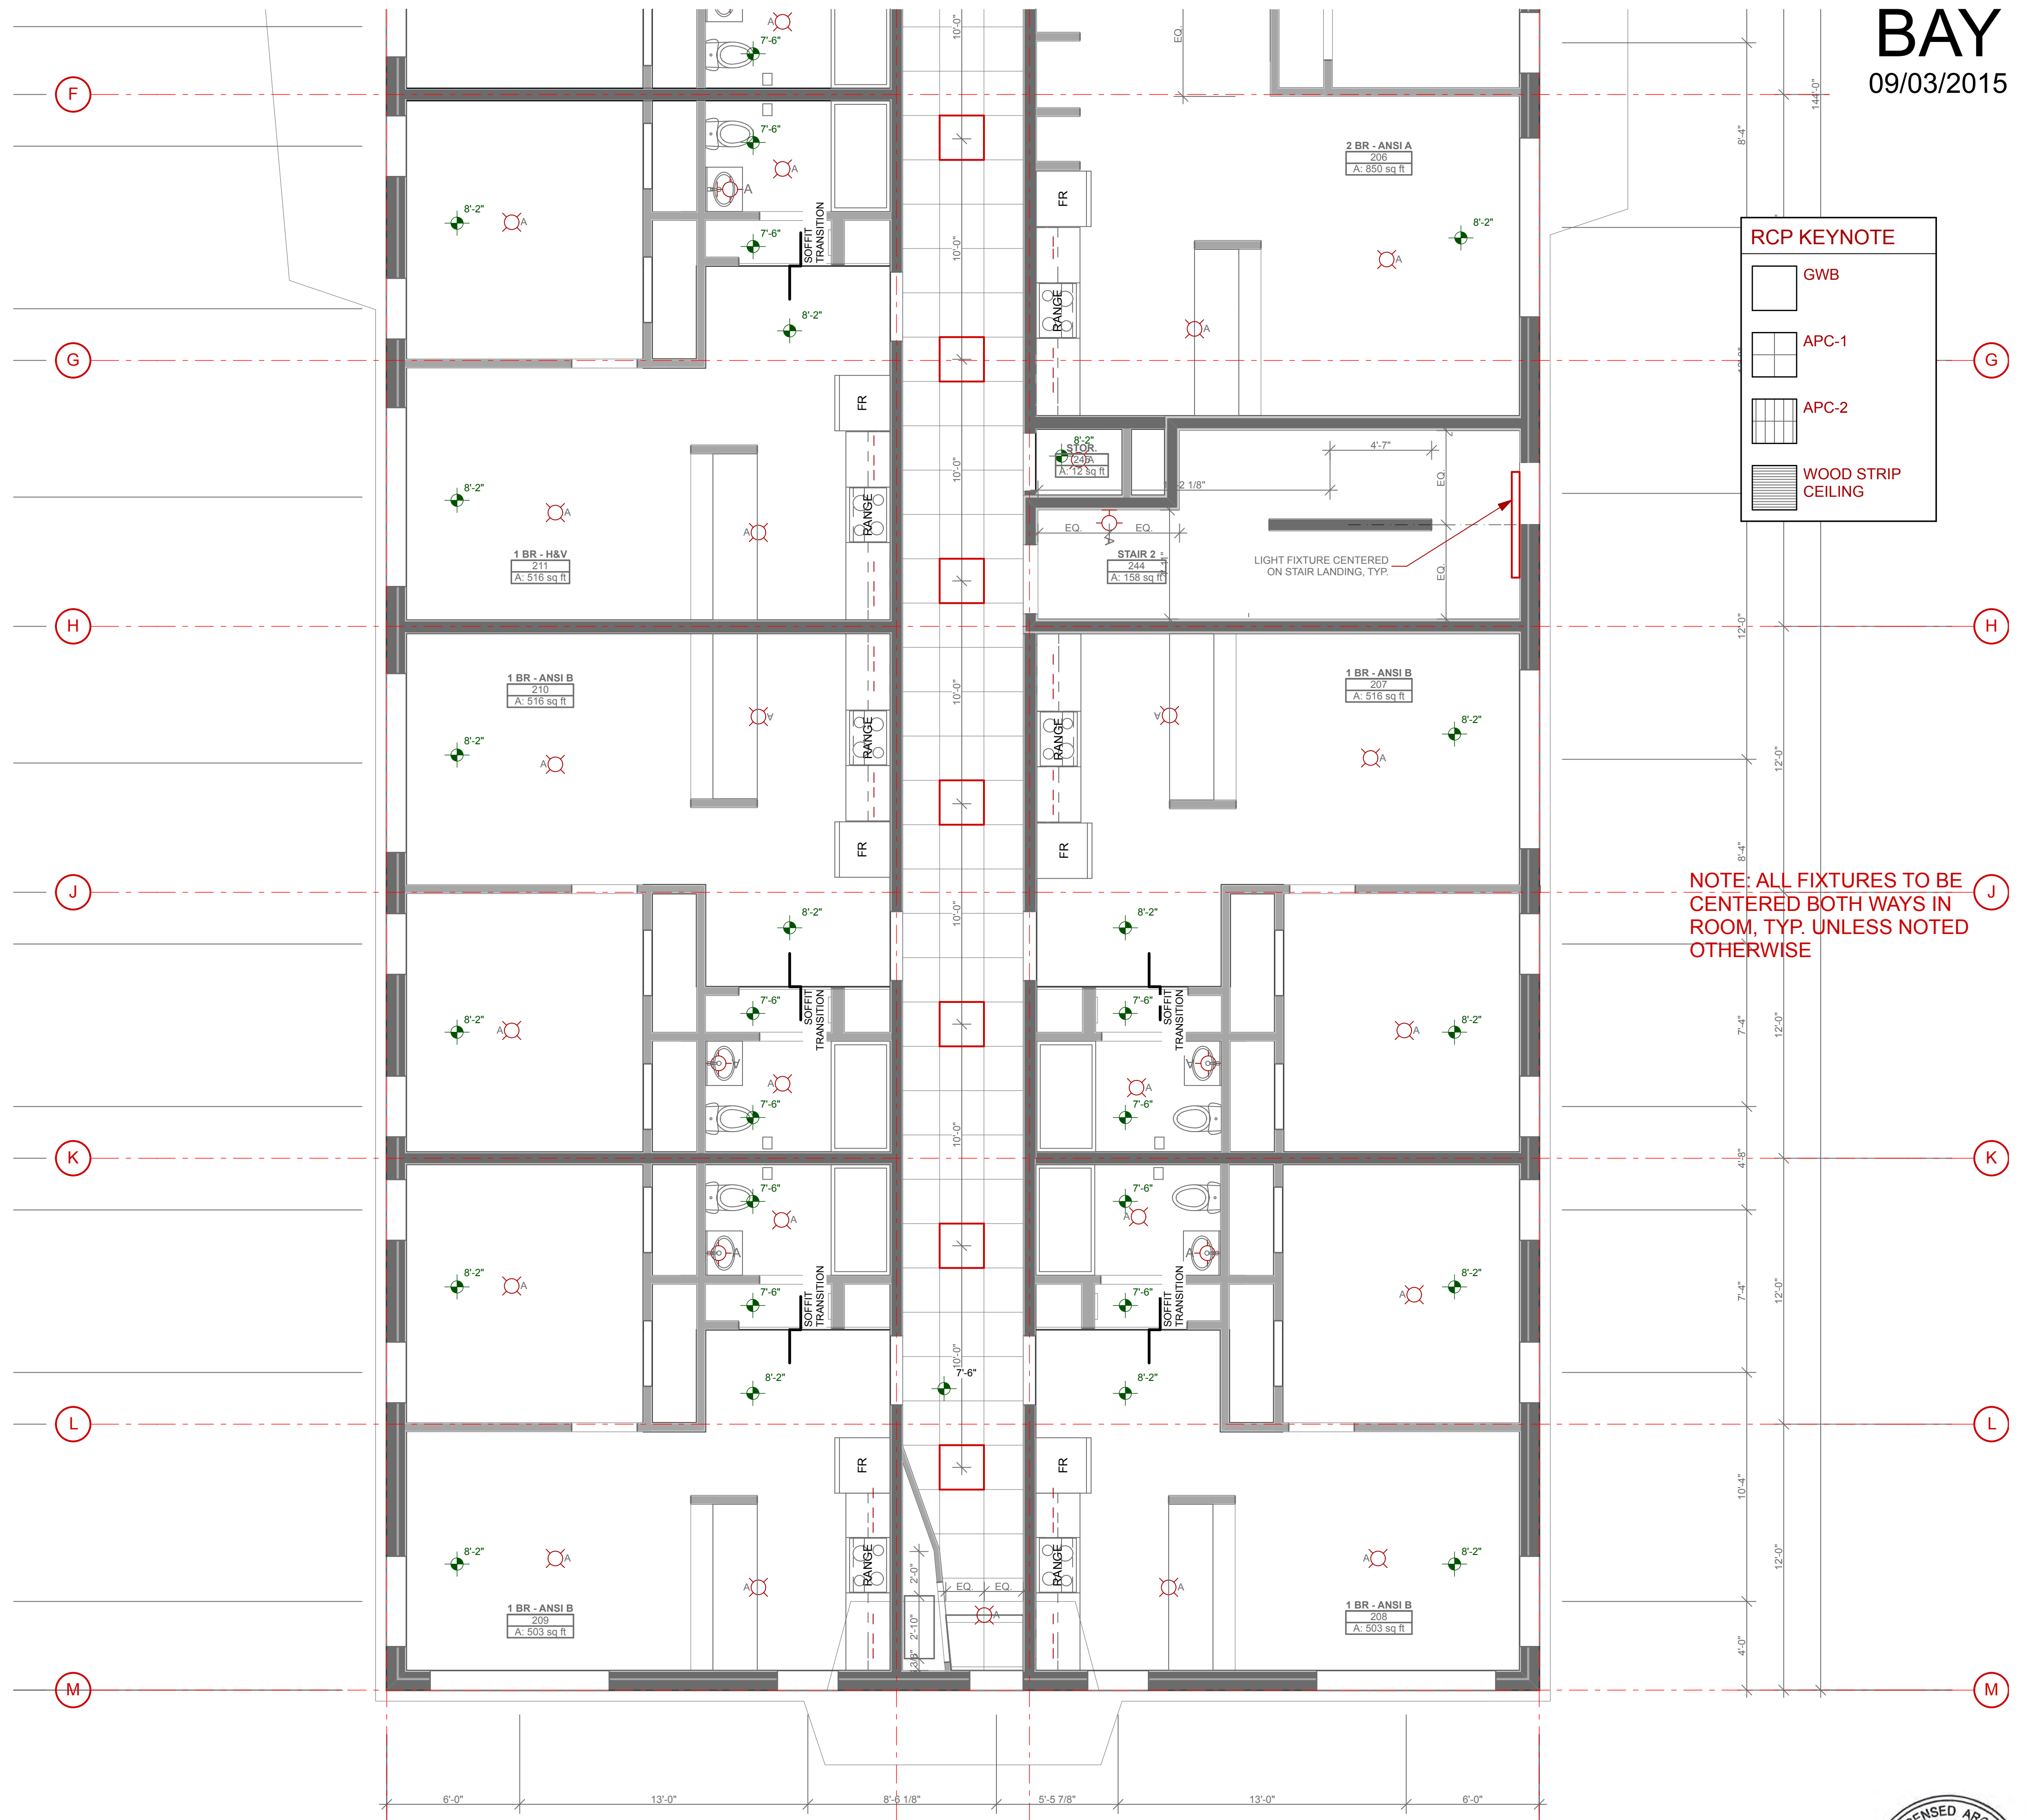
BAY
09/03/2015

RCP KEYNOTE
GWB
APC-1
APC-2
WOOD STRIP CEILING

NOTE: ALL FIXTURES TO BE CENTERED BOTH WAYS IN ROOM, TYP. UNLESS NOTED OTHERWISE

LIGHT FIXTURE CENTERED ON STAIR LANDING, TYP.

2 BR - ANSI A
206
A: 850 sq ft

1 BR - H&V
211
A: 516 sq ft

STOR.
249
A: 12 sq ft

STAIR 2
244
A: 158 sq ft

1 BR - ANSI B
210
A: 516 sq ft

1 BR - ANSI B
207
A: 516 sq ft

1 BR - ANSI B
209
A: 503 sq ft

1 BR - ANSI B
208
A: 503 sq ft

F
G
H
J
K
L
M

FR
RANGE
SOFFIT TRANSITION
8'-2"
7'-6"
A
EQ.
4'-7"
2 1/8"
10'-0"
144'-0"
8'-4"
12'-0"
7'-4"
4'-8"
10'-4"
4'-0"
2'-0"
2'-10"
6'-0"
13'-0"
8'-6 1/8"
5'-5 7/8"
13'-0"
6'-0"
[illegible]NSED AR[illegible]